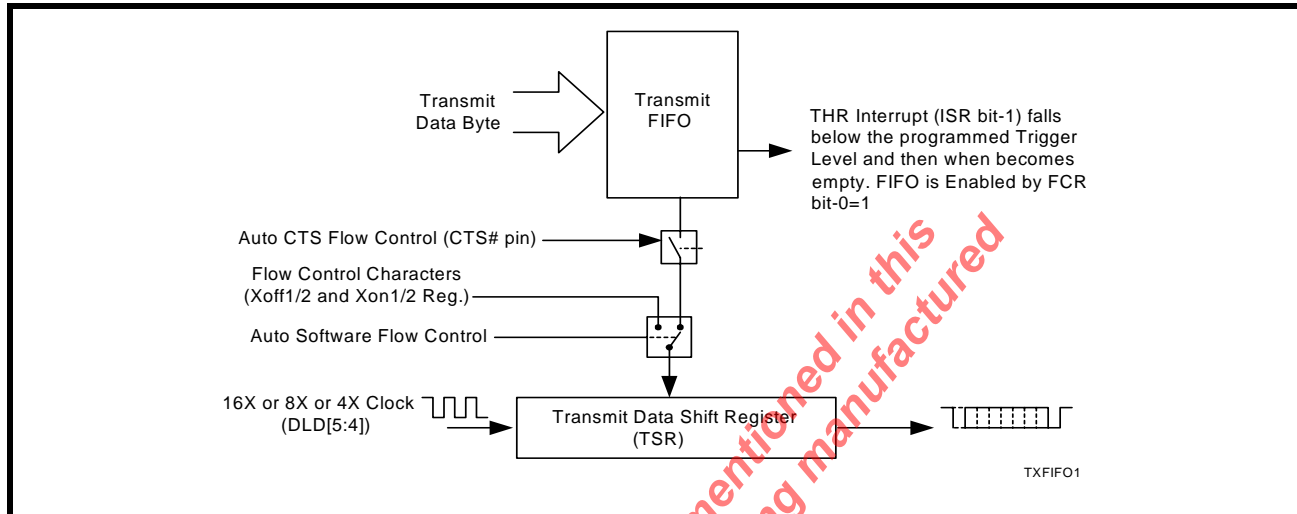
Transmit Data Byte

Transmit FIFO

THR Interrupt (ISR bit-1) falls below the programmed Trigger Level and then when becomes empty. FIFO is Enabled by FCR bit-0=1

Auto CTS Flow Control (CTS# pin)

Flow Control Characters (Xoff1/2 and Xon1/2 Reg.)

Auto Software Flow Control

16X or 8X or 4X Clock (DLD[5:4])

Transmit Data Shift Register (TSR)

TXFIFO1

mentioned in this
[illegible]g manufactured